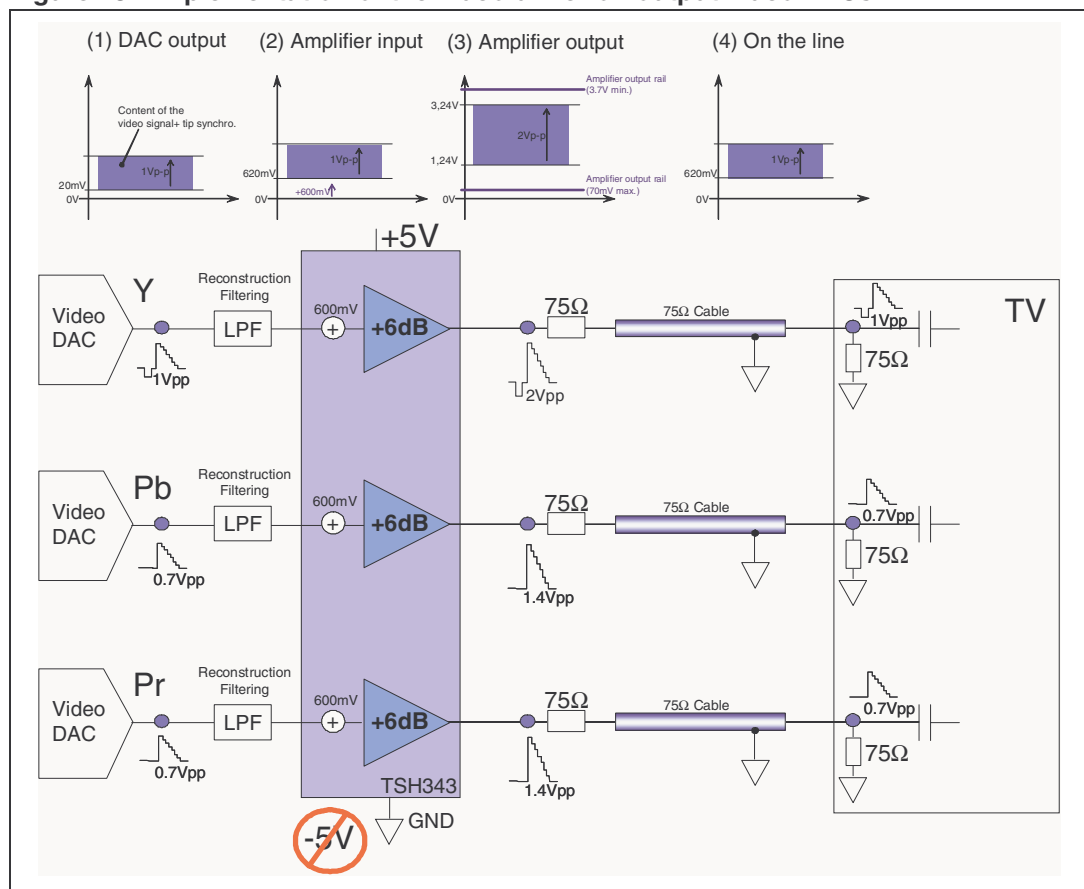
(1) DAC output

Content of the video signal+ tip synchro.

1Vp-p

20mV

0V

(2) Amplifier input

620mV

1Vp-p

+600mV

0V

(3) Amplifier output

Amplifier output rail (3.7V min.)

3,24V

2Vp-p

1,24V

Amplifier output rail (70mV max.)

0V

(4) On the line

1Vp-p

620mV

0V

+5V

Video DAC

Y

1Vpp

Reconstruction Filtering

LPF

600mV

+

+6dB

2Vpp

75Ω

75Ω Cable

1Vpp

75Ω

TV

Video DAC

Pb

0.7Vpp

Reconstruction Filtering

LPF

600mV

+

+6dB

1.4Vpp

75Ω

75Ω Cable

0.7Vpp

75Ω

Video DAC

Pr

0.7Vpp

Reconstruction Filtering

LPF

600mV

+

+6dB

1.4Vpp

75Ω

75Ω Cable

0.7Vpp

75Ω

TSH343

-5V

GND